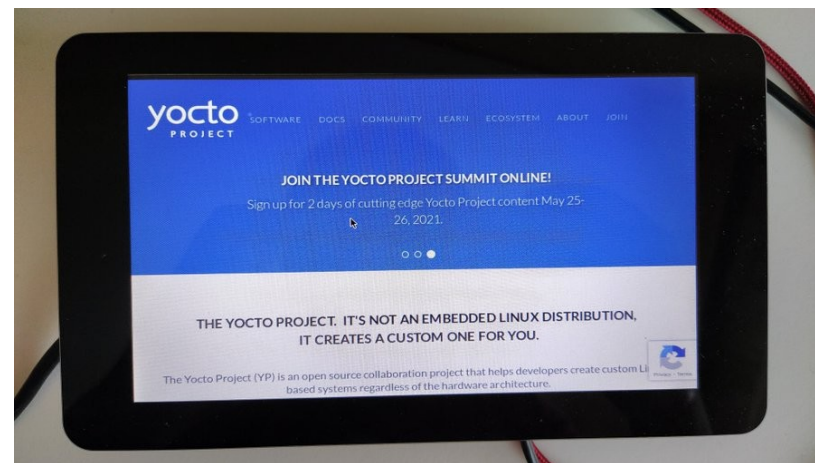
yocto
PROJECT

SOFTWARE DOCS COMMUNITY LEARN ECOSYSTEM ABOUT JOIN

JOIN THE YOCTO PROJECT SUMMIT ONLINE!

Sign up for 2 days of cutting edge Yocto Project content May 25-26, 2021.

THE YOCTO PROJECT. IT'S NOT AN EMBEDDED LINUX DISTRIBUTION, IT CREATES A CUSTOM ONE FOR YOU.

The Yocto Project (YP) is an open source collaboration project that helps developers create custom Li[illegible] based systems regardless of the hardware architecture.

Privacy - Terms